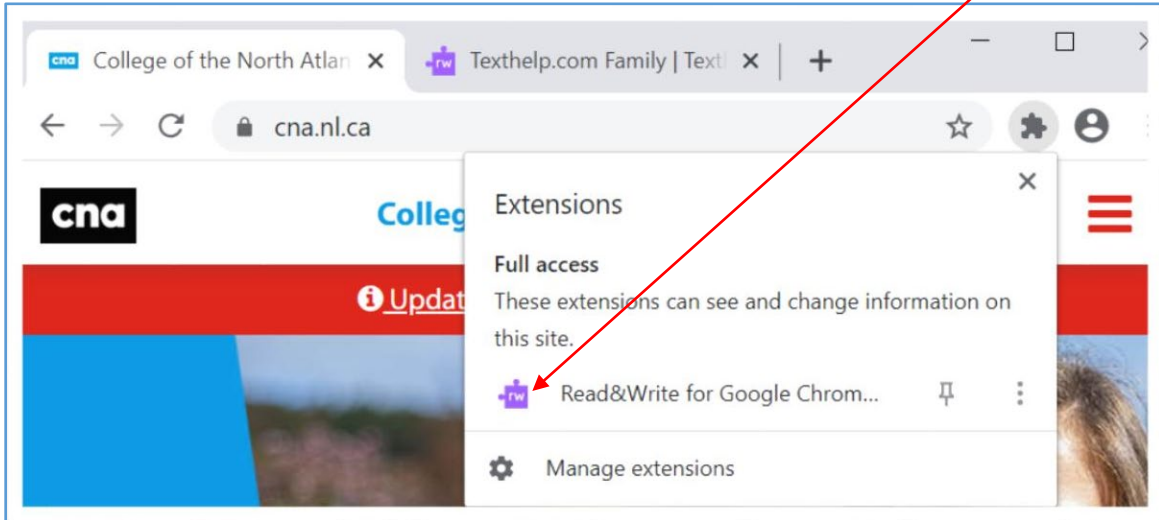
cna College of the North Atlan ×
rw Texthelp.com Family | Text ×
+
cna.nl.ca
cna
Colleg
Updat
Extensions
×
Full access
These extensions can see and change information on this site.
rw Read&Write for Google Chrom...
Manage extensions